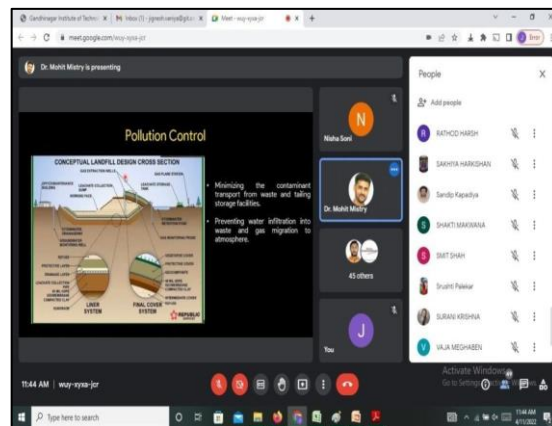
Gandhinagar Institute of Technol × | M Inbox (1) - jignesh.vaniya@git.o × | Meet - wuy-xyxa-jcr × | +

meet.google.com/wuy-xyxa-jcr

Dr. Mohit Mistry is presenting

Pollution Control

CONCEPTUAL LANDFILL DESIGN CROSS SECTION

GAS EXTRACTION WELLS
LEACHATE COLLECTION PIPE
LINER SYSTEM
FINAL COVER SYSTEM
REPUBLIC

• Minimizing the contaminant transport from waste and tailing storage facilities.

• Preventing water infiltration into waste and gas migration to atmosphere.

N
Nisha Soni

Dr. Mohit Mistry

45 others

J
You

People

Add people

RATHOD HARSH
SAKHIYA HARKISHAN
Sandip Kapadiya
SHAKTI MAKWANA
SMIT SHAH
Srushti Palekar
SURANI KRISHNA
VAJA MEGHABEN

Activate Windows
Go to Settings to activate Windows.

11:44 AM | wuy-xyxa-jcr

Type here to search

11:44 AM
4/11/2022